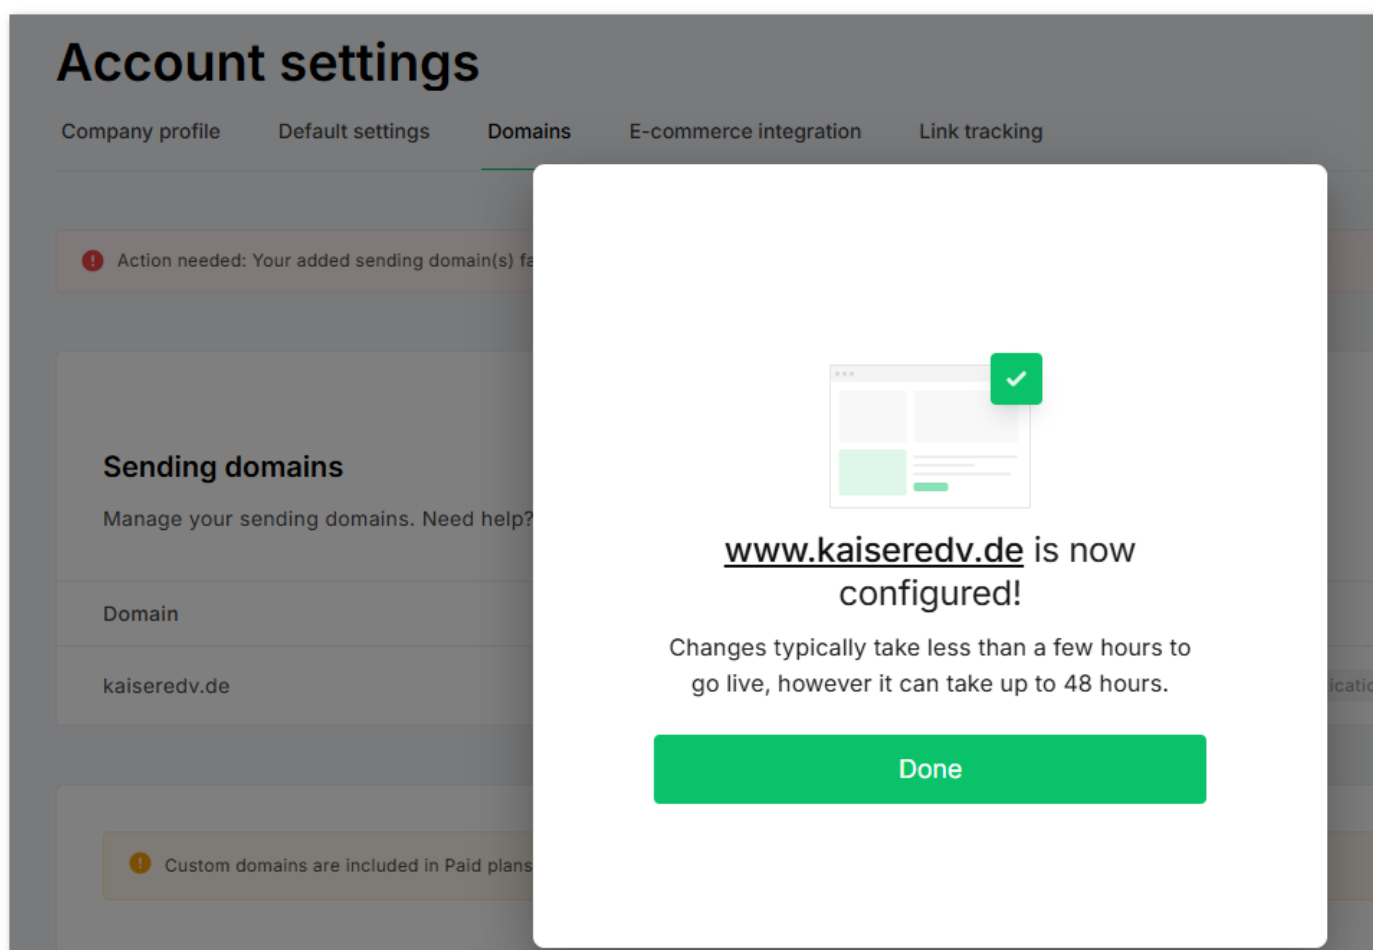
Account settings

Company profile Default settings Domains E-commerce integration Link tracking

Action needed: Your added sending domain(s) fa

Sending domains

Manage your sending domains. Need help?

Domain

kaiseredv.de

Custom domains are included in Paid plans

www.kaiseredv.de is now configured!

Changes typically take less than a few hours to go live, however it can take up to 48 hours.

Done

icatio